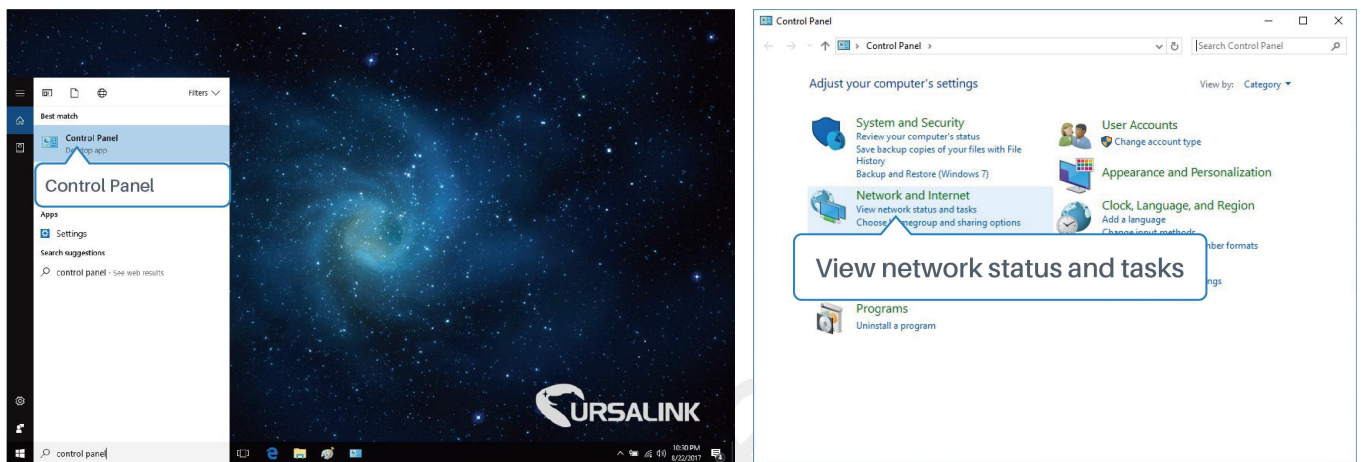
Filters

Best match

Control Panel
Desktop app

Control Panel

Apps

Settings

Search suggestions

control panel - See web results

control panel

URSALINK

10:30 PM
8/22/2017

Control Panel

Control Panel

Search Control Panel

Adjust your computer's settings

View by: Category

System and Security
Review your computer's status
Save backup copies of your files with File History
Backup and Restore (Windows 7)

Network and Internet
View network status and tasks
Choose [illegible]megroup and sharing options

View network status and tasks

Programs
Uninstall a program

User Accounts
Change account type

Appearance and Personalization

Clock, Language, and Region
Add a language
Change input methods
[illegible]mber formats
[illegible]ngs